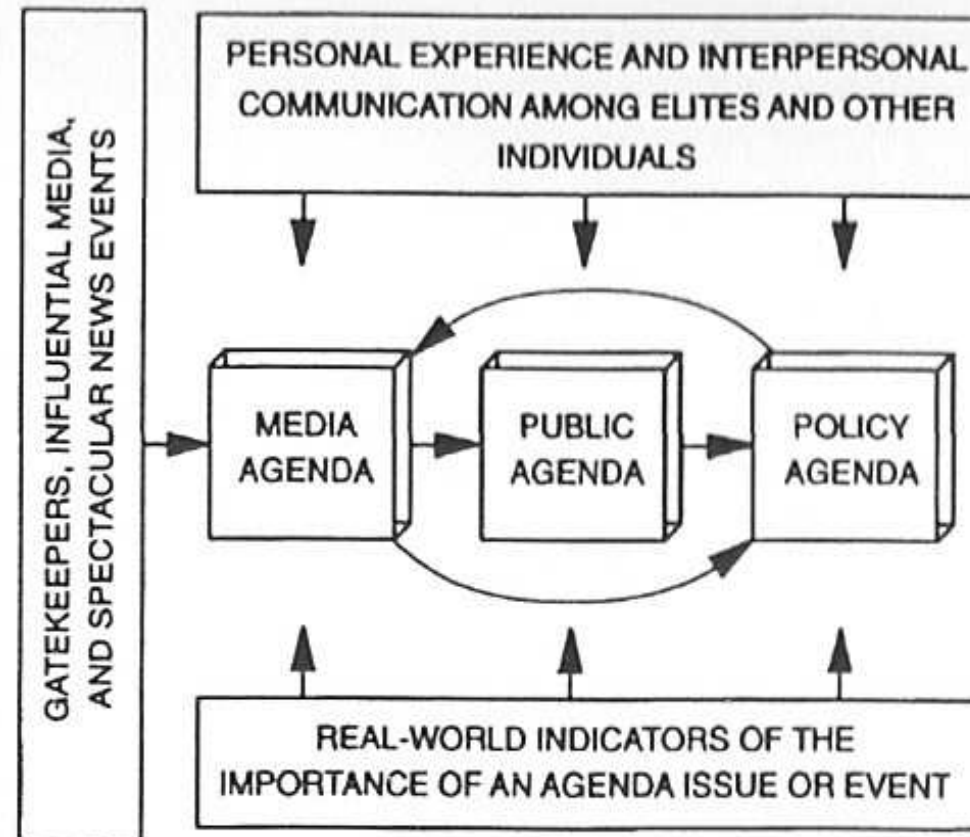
GATEKEEPERS, INFLUENTIAL MEDIA, AND SPECTACULAR NEWS EVENTS

PERSONAL EXPERIENCE AND INTERPERSONAL COMMUNICATION AMONG ELITES AND OTHER INDIVIDUALS

MEDIA AGENDA

PUBLIC AGENDA

POLICY AGENDA

REAL-WORLD INDICATORS OF THE IMPORTANCE OF AN AGENDA ISSUE OR EVENT